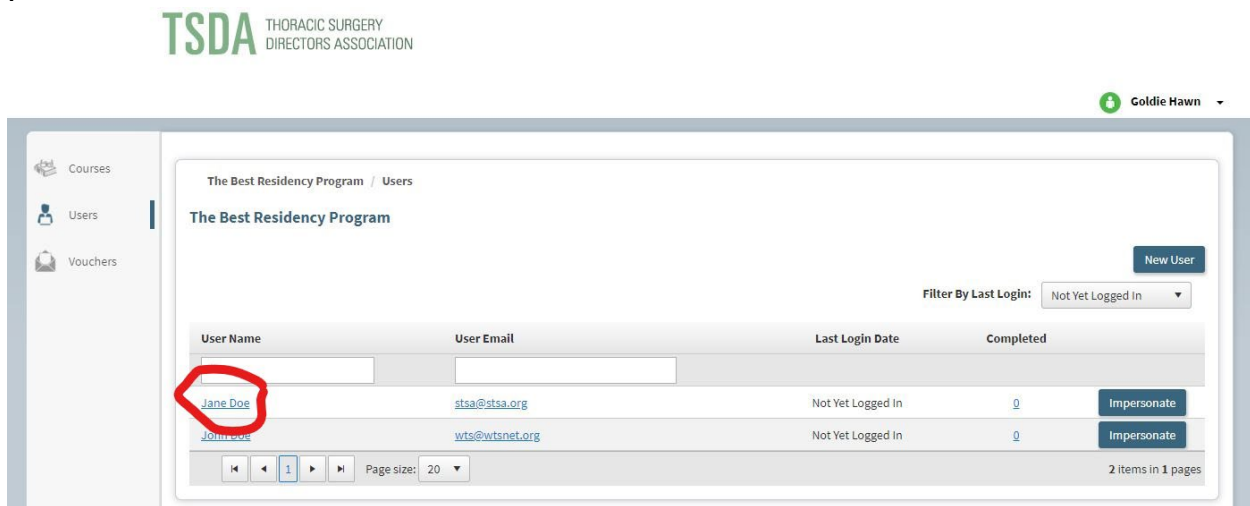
TSDA THORACIC SURGERY DIRECTORS ASSOCIATION

Goldie Hawn

Courses

Users

Vouchers

The Best Residency Program / Users

The Best Residency Program

New User

Filter By Last Login: Not Yet Logged In

| User Name | User Email | Last Login Date | Completed | |
|---|---|---|---|---|
| | | | | |
| Jane Doe | stsa@stsa.org | Not Yet Logged In | 0 | Impersonate |
| John Doe | wts@wtsnet.org | Not Yet Logged In | 0 | Impersonate |

1 Page size: 20

2 items in 1 pages